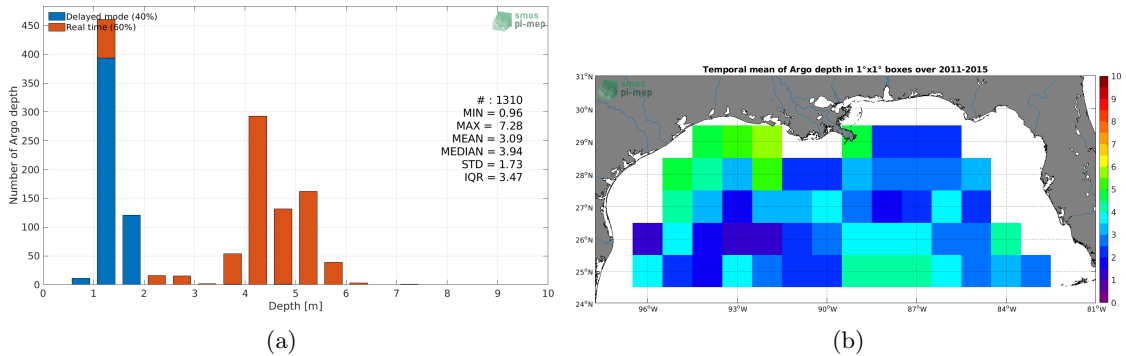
Delayed mode (40%)
Real time (60%)

smos pi-mep

Number of Argo depth

450
400
350
300
250
200
150
100
50
0

0 1 2 3 4 5 6 7 8 9 10
Depth [m]

# : 1310
MIN = 0.96
MAX = 7.28
MEAN = 3.09
MEDIAN = 3.94
STD = 1.73
IQR = 3.47

(a)

Temporal mean of Argo depth in 1°x1° boxes over 2011-2015

smos pi-mep

31°N
30°N
29°N
28°N
27°N
26°N
25°N
24°N

96°W 93°W 90°W 87°W 84°W 81°W

10
9
8
7
6
5
4
3
2
1
0

(b)